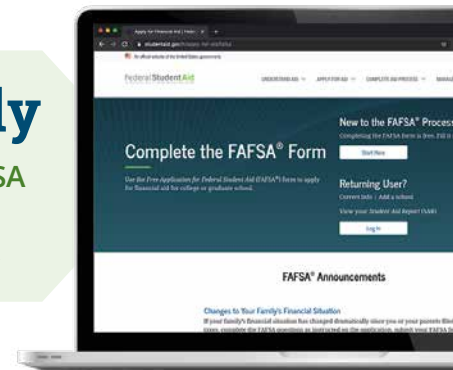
ly
SA

Apply for Financial Aid | Feder ×
studentaid.gov/h/apply-for-aid/fafsa
An official website of the United States government
Federal Student Aid
UNDERSTAND AID ∨ APPLY FOR AID ∨ COMPLETE AID PROCESS ∨ MANAGE

Complete the FAFSA® Form
Use the Free Application for Federal Student Aid (FAFSA®) form to apply for financial aid for college or graduate school.

New to the FAFSA® Process?
Completing the FAFSA form is free. Fill it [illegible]
Start Here

Returning User?
Correct Info | Add a school
View your Student Aid Report (SAR)
Log In

FAFSA® Announcements

Changes to Your Family's Financial Situation
If your family's financial situation has changed dramatically since you or your parents file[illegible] taxes, complete the FAFSA questions as instructed on the application, submit your FAFSA fo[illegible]